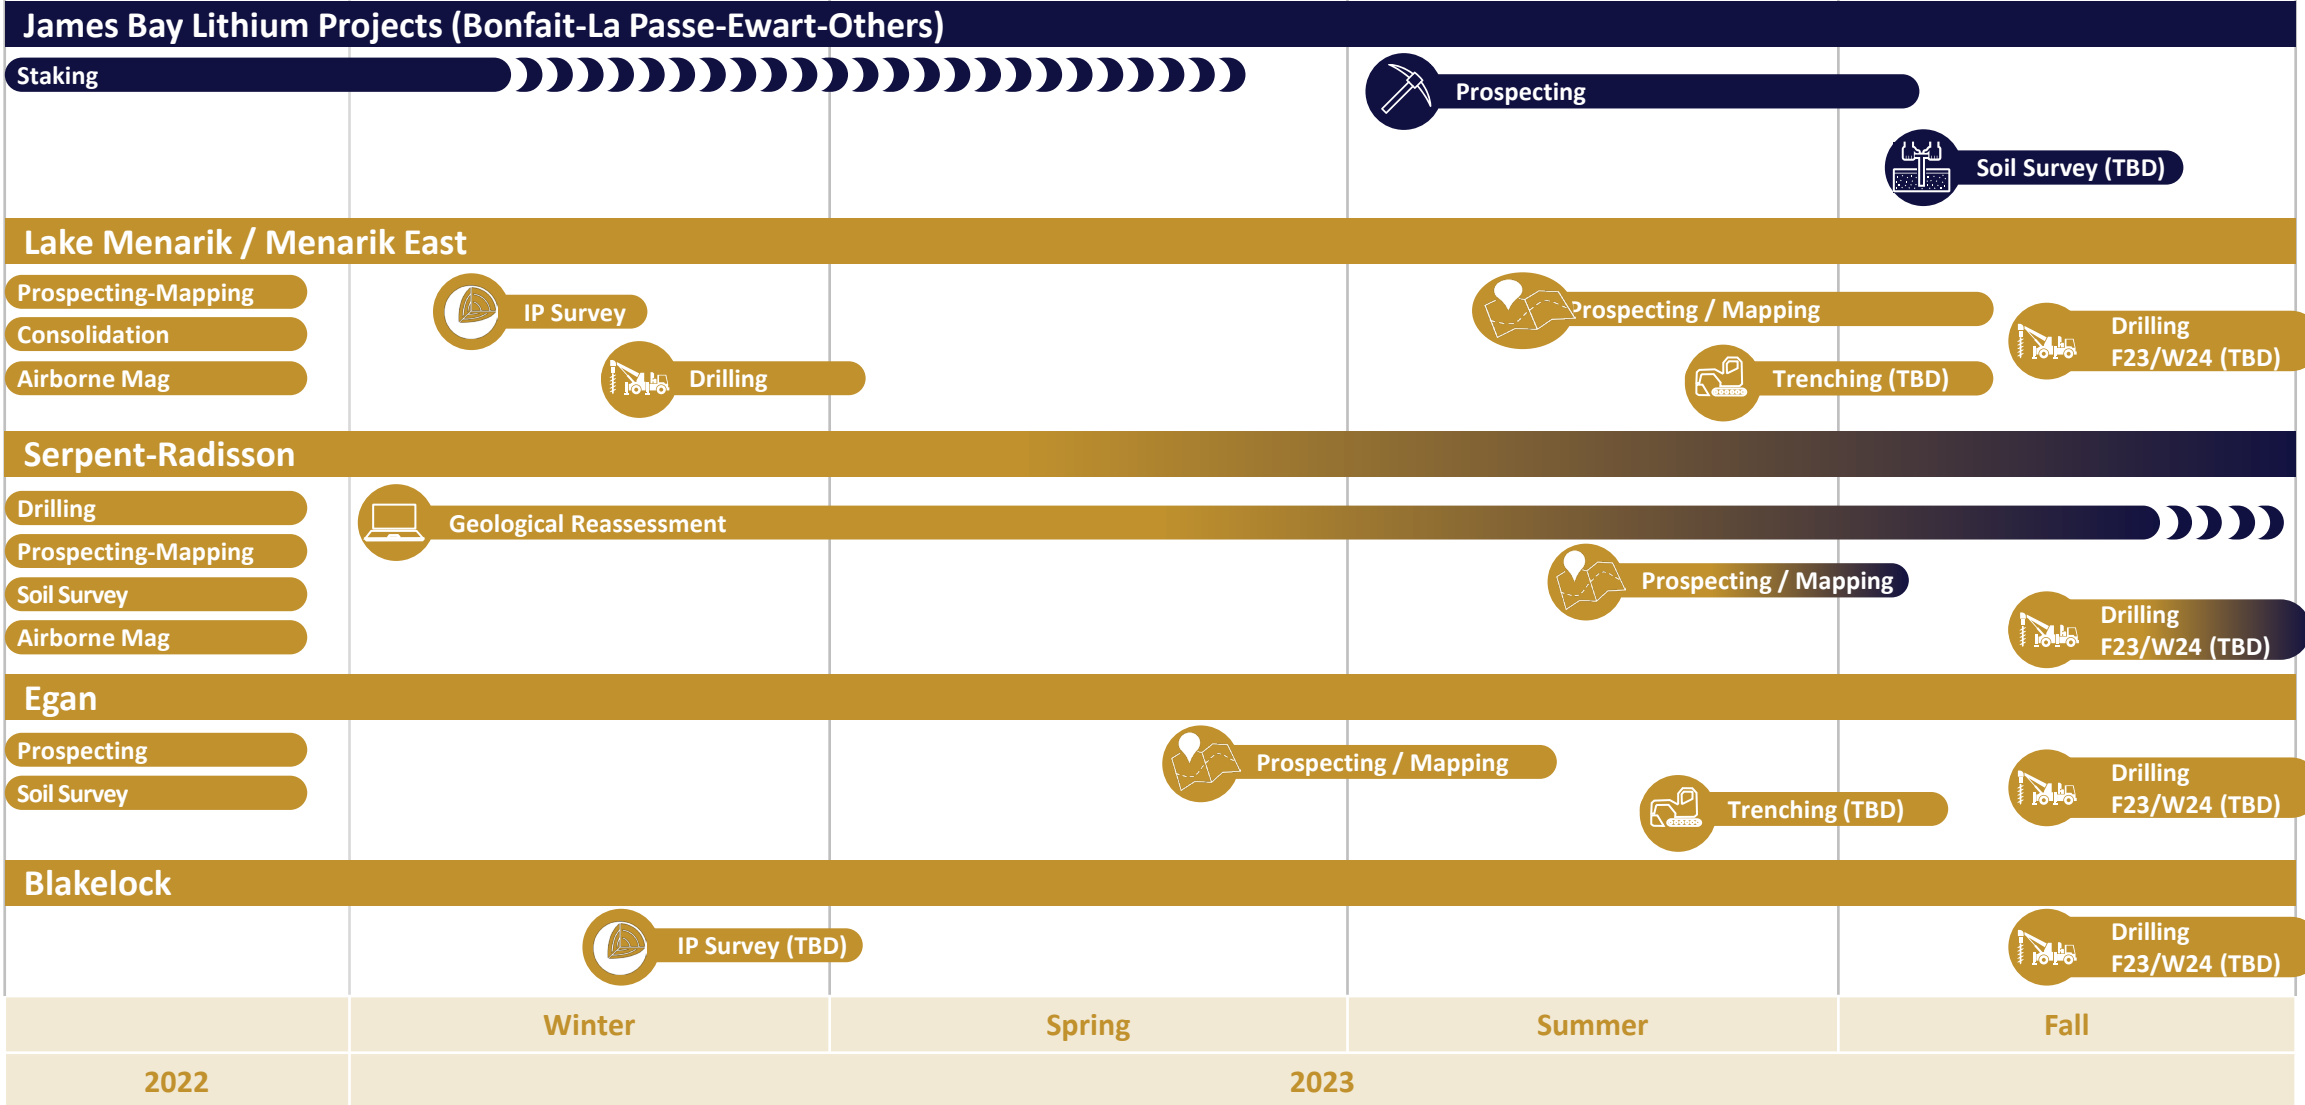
James Bay Lithium Projects (Bonfait-La Passe-Ewart-Others)

Staking

Prospecting

Soil Survey (TBD)

Lake Menarik / Menarik East

Prospecting-Mapping
Consolidation
Airborne Mag

IP Survey

Drilling

Prospecting / Mapping

Trenching (TBD)

Drilling F23/W24 (TBD)

Serpent-Radisson

Drilling
Prospecting-Mapping
Soil Survey
Airborne Mag

Geological Reassessment

Prospecting / Mapping

Drilling F23/W24 (TBD)

Egan

Prospecting
Soil Survey

Prospecting / Mapping

Trenching (TBD)

Drilling F23/W24 (TBD)

Blakelock

IP Survey (TBD)

Drilling F23/W24 (TBD)

| | Winter | Spring | Summer | Fall |
|---|---|---|---|---|
| 2022 | 2023 | | | |